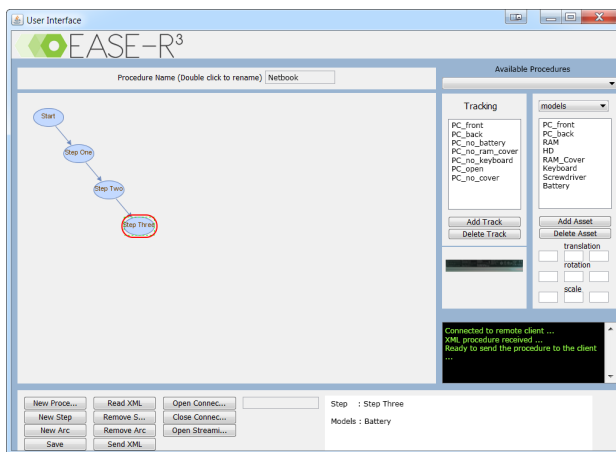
User Interface

EASE-R$^3$

Procedure Name (Double click to rename) Netbook

Available Procedures

Start

Step One

Step Two

Step Three

Tracking

PC_front
PC_back
PC_no_battery
PC_no_ram_cover
PC_no_keyboard
PC_open
PC_no_cover

Add Track
Delete Track

models

PC_front
PC_back
RAM
HD
RAM_Cover
Keyboard
Screwdriver
Battery

Add Asset
Delete Asset

translation

rotation

scale

Connected to remote client ...
XML procedure received ...
Ready to send the procedure to the client
...

New Proce...
New Step
New Arc
Save

Read XML
Remove S...
Remove Arc
Send XML

Open Connec...
Close Connec...
Open Streami...

Step : Step Three

Models : Battery